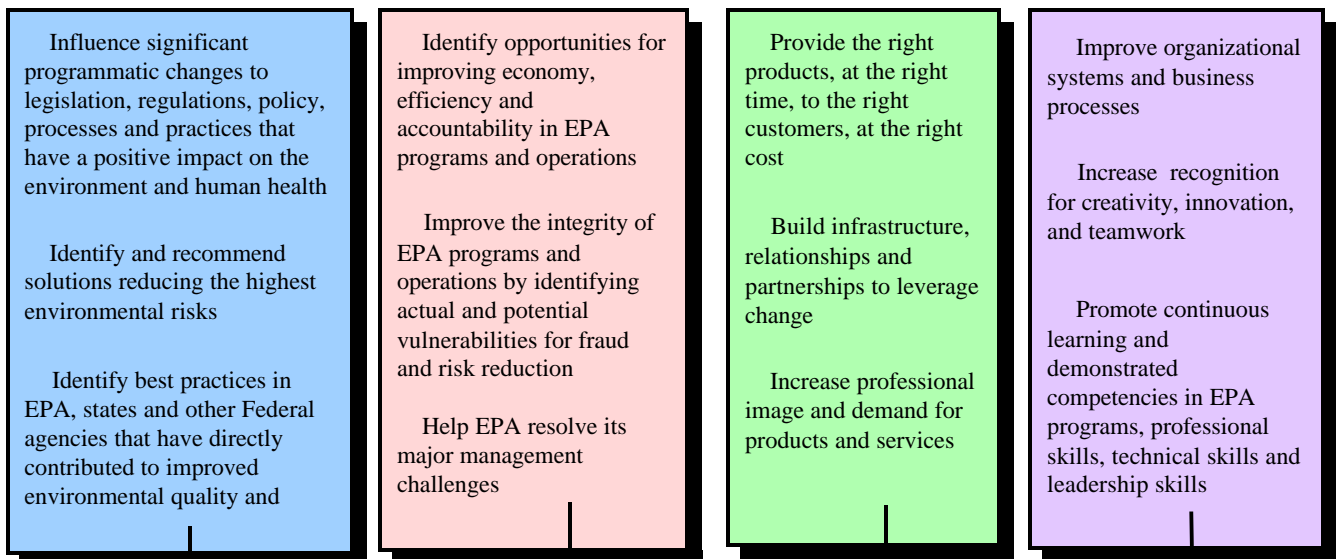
Influence significant programmatic changes to legislation, regulations, policy, processes and practices that have a positive impact on the environment and human health

Identify and recommend solutions reducing the highest environmental risks

Identify best practices in EPA, states and other Federal agencies that have directly contributed to improved environmental quality and

Identify opportunities for improving economy, efficiency and accountability in EPA programs and operations

Improve the integrity of EPA programs and operations by identifying actual and potential vulnerabilities for fraud and risk reduction

Help EPA resolve its major management challenges

Provide the right products, at the right time, to the right customers, at the right cost

Build infrastructure, relationships and partnerships to leverage change

Increase professional image and demand for products and services

Improve organizational systems and business processes

Increase recognition for creativity, innovation, and teamwork

Promote continuous learning and demonstrated competencies in EPA programs, professional skills, technical skills and leadership skills